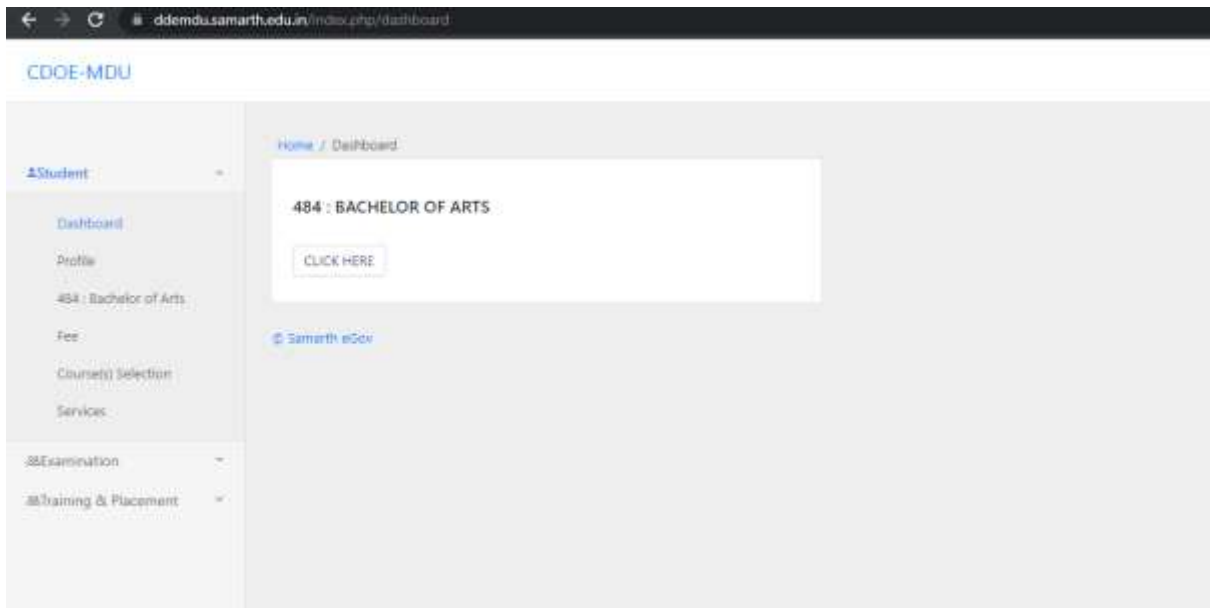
ddemdu.samarth.edu.in/index.php/dashboard

CDOE-MDU

Student

Dashboard

Profile

484 : Bachelor of Arts

Fee

Course(s) Selection

Services

Examination

Training & Placement

Home / Dashboard

484 : BACHELOR OF ARTS

CLICK HERE

© Samarth eGov